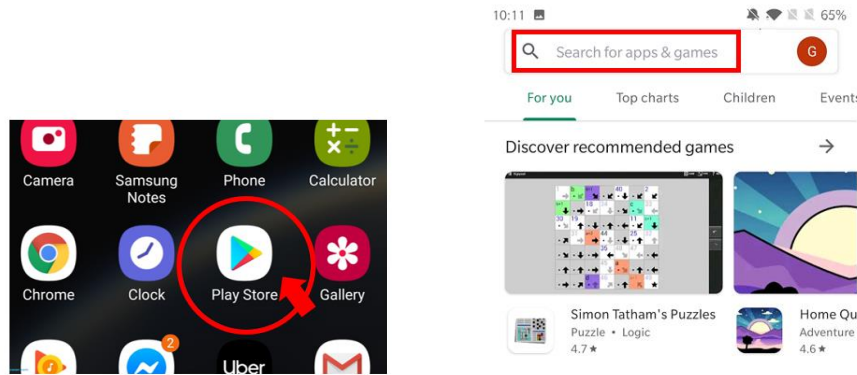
Camera
Samsung Notes
Phone
Calculator
Chrome
Clock
Play Store
Gallery
2
Uber

10:11
65%
Search for apps & games
G
For you
Top charts
Children
Events
Discover recommended games
→
Simon Tatham's Puzzles
Puzzle • Logic
4.7 ★
Home Qu
Adventure
4.6 ★